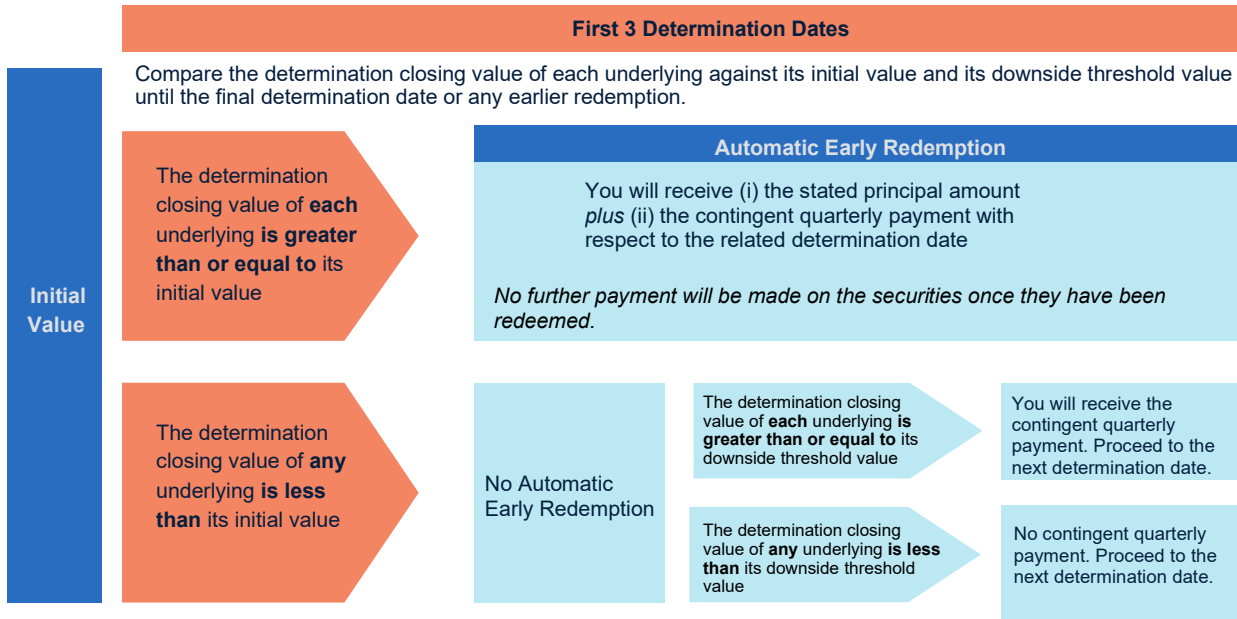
First 3 Determination Dates

Compare the determination closing value of each underlying against its initial value and its downside threshold value until the final determination date or any earlier redemption.

Initial Value

The determination closing value of **each** underlying **is greater than or equal to** its initial value

Automatic Early Redemption

You will receive (i) the stated principal amount *plus* (ii) the contingent quarterly payment with respect to the related determination date

*No further payment will be made on the securities once they have been redeemed.*

The determination closing value of **any** underlying **is less than** its initial value

No Automatic Early Redemption

The determination closing value of **each** underlying **is greater than or equal to** its downside threshold value

You will receive the contingent quarterly payment. Proceed to the next determination date.

The determination closing value of **any** underlying **is less than** its downside threshold value

No contingent quarterly payment. Proceed to the next determination date.